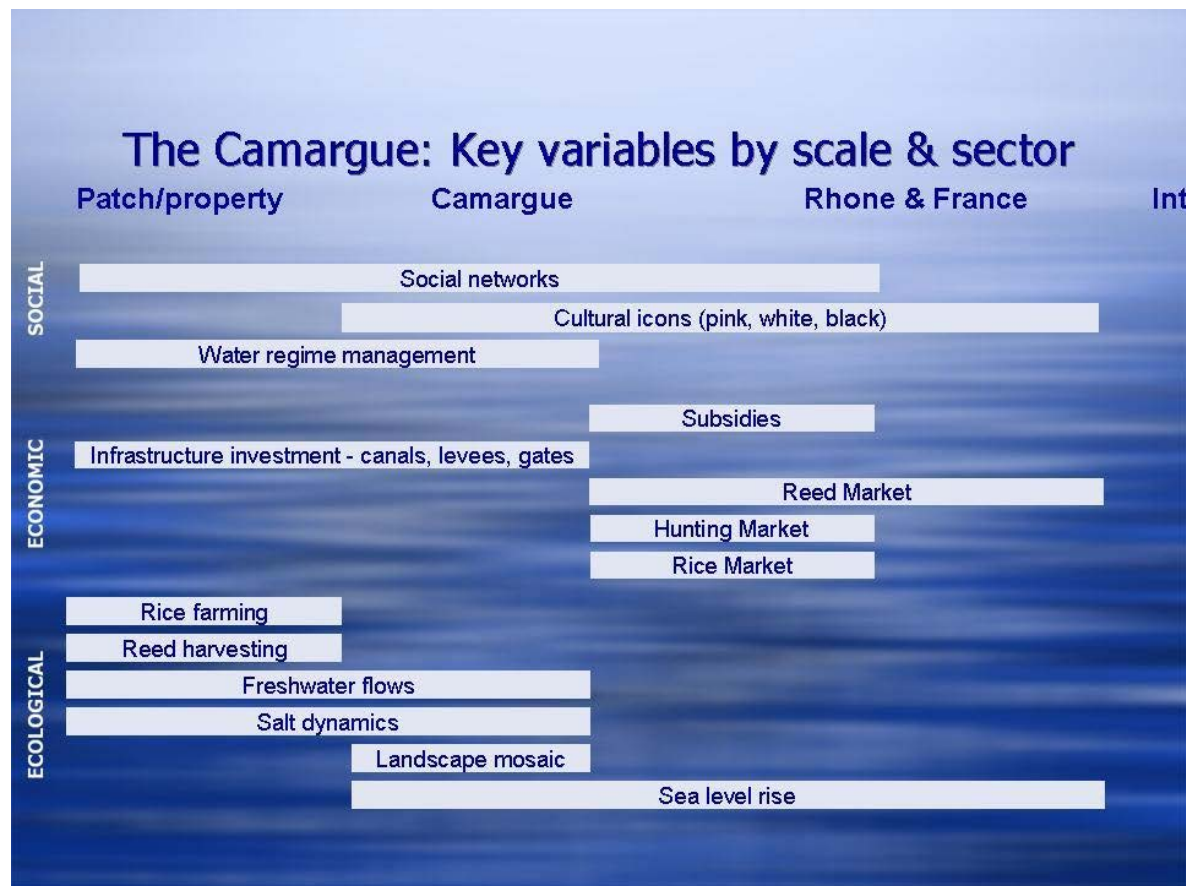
The Camargue: Key variables by scale & sector

Patch/property Camargue Rhone & France Int

SOCIAL

Social networks

Cultural icons (pink, white, black)

Water regime management

ECONOMIC

Subsidies

Infrastructure investment - canals, levees, gates

Reed Market

Hunting Market

Rice Market

ECOLOGICAL

Rice farming

Reed harvesting

Freshwater flows

Salt dynamics

Landscape mosaic

Sea level rise